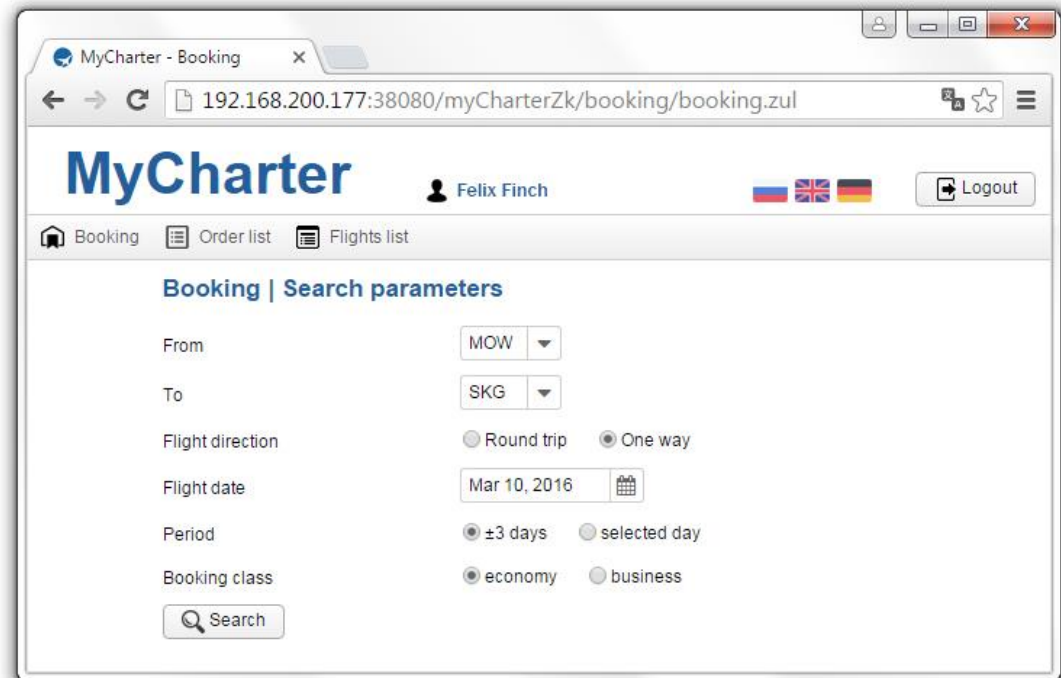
MyCharter - Booking ×

192.168.200.177:38080/myCharterZk/booking/booking.zul

MyCharter

Felix Finch

Logout

Booking Order list Flights list

Booking | Search parameters

From MOW

To SKG

Flight direction Round trip One way

Flight date Mar 10, 2016

Period ±3 days selected day

Booking class economy business

Search